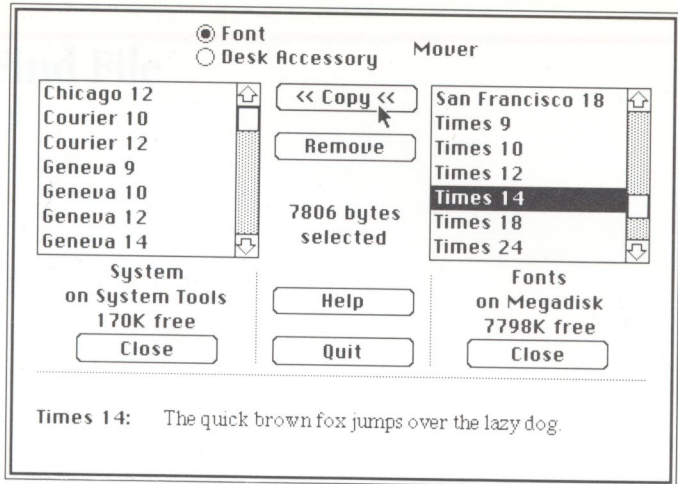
Font
Desk Accessory Mover

Chicago 12
Courier 10
Courier 12
Geneva 9
Geneva 10
Geneva 12
Geneva 14

<< Copy <<
Remove

7806 bytes selected

San Francisco 18
Times 9
Times 10
Times 12
Times 14
Times 18
Times 24

System on System Tools 170K free
Close

Help
Quit

Fonts on Megadisk 7798K free
Close

Times 14: The quick brown fox jumps over the lazy dog.